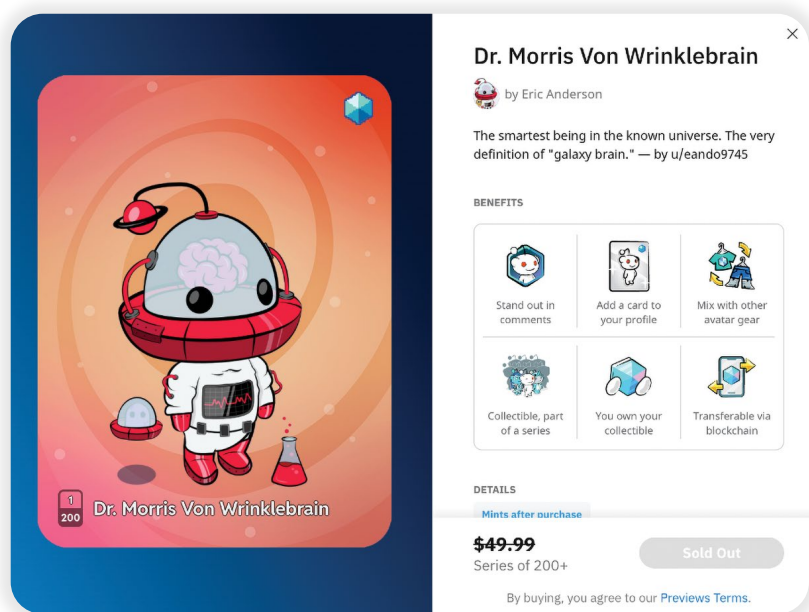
1
200
Dr. Morris Von Wrinklebrain

×

Dr. Morris Von Wrinklebrain

by Eric Anderson

The smartest being in the known universe. The very definition of "galaxy brain." — by u/eando9745

BENEFITS

Stand out in comments

Add a card to your profile

Mix with other avatar gear

Collectible, part of a series

You own your collectible

Transferable via blockchain

DETAILS

Mints after purchase

~~$49.99~~
Series of 200+

Sold Out

By buying, you agree to our Previews Terms.